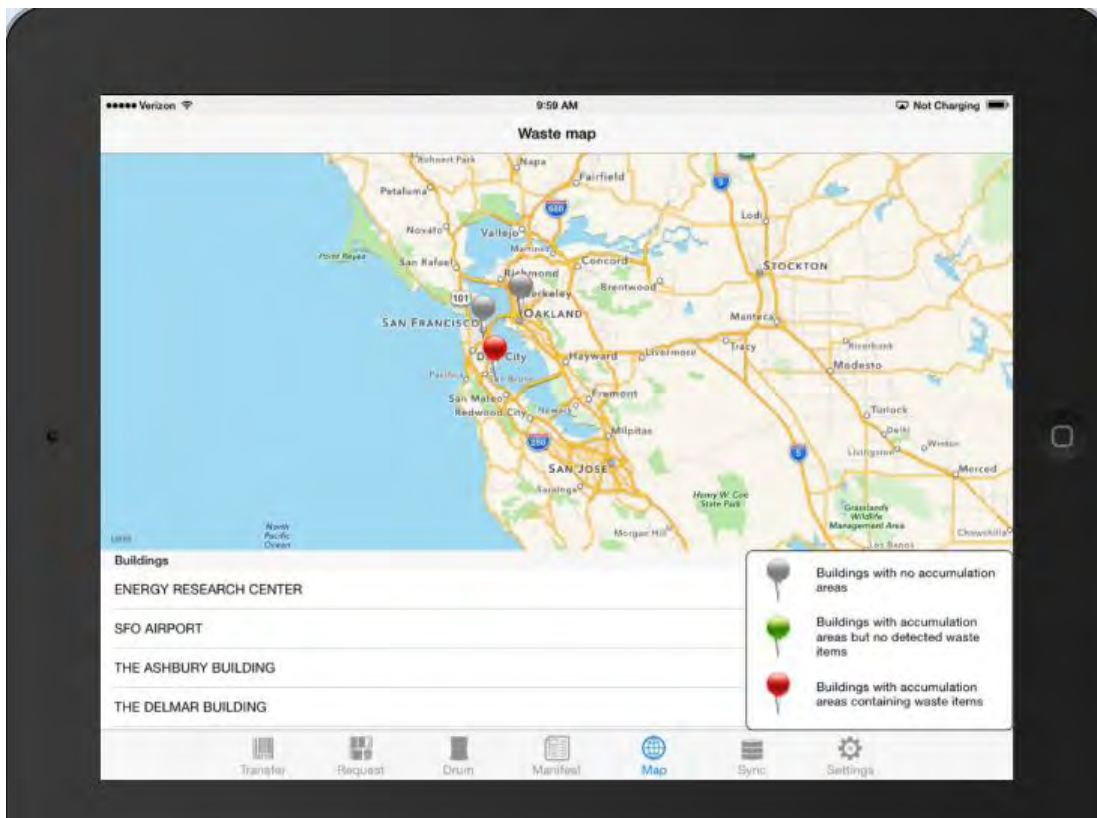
••••• Verizon 9:59 AM Not Charging

Waste map

Rohnert Park Napa Fairfield Petaluma Novato Vallejo Martinez Lodi Point Reyes San Rafael Concord Richmond Stockton Brentwood Berkeley 101 Oakland San Francisco Manteca Daly City Hayward Livermore Tracy Riverbank Pacifica San Bruno Modesto San Mateo Fremont Redwood City Newark Turlock Milpitas Delhi Winton Livingston Merced San Jose Saratoga Henry W. Coe State Park Grasslands Wildlife Management Area North Pacific Ocean Morgan Hill Los Banos Chowchilla Legal

Buildings

ENERGY RESEARCH CENTER

SFO AIRPORT

THE ASHBURY BUILDING

THE DELMAR BUILDING

Buildings with no accumulation areas

Buildings with accumulation areas but no detected waste items

Buildings with accumulation areas containing waste items

Transfer Request Drum Manifest Map Sync Settings